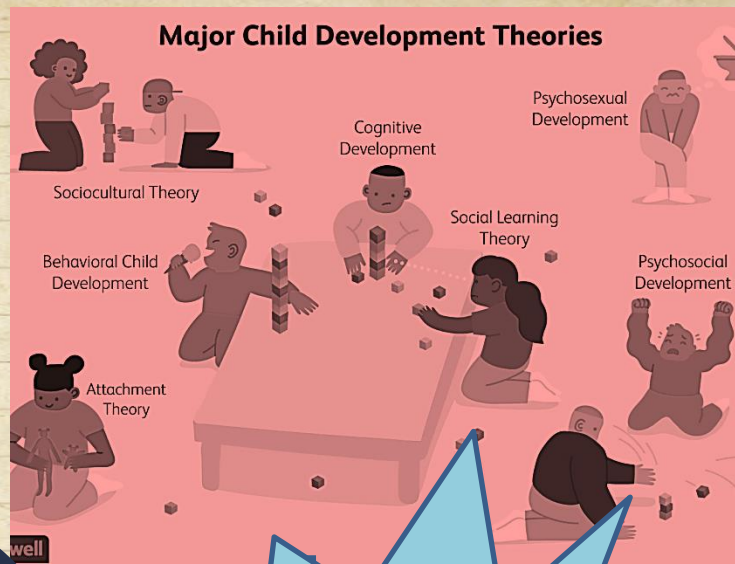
Major Child Development Theories

Sociocultural Theory

Cognitive Development

Psychosexual Development

Social Learning Theory

Behavioral Child Development

Psychosocial Development

Attachment Theory

well